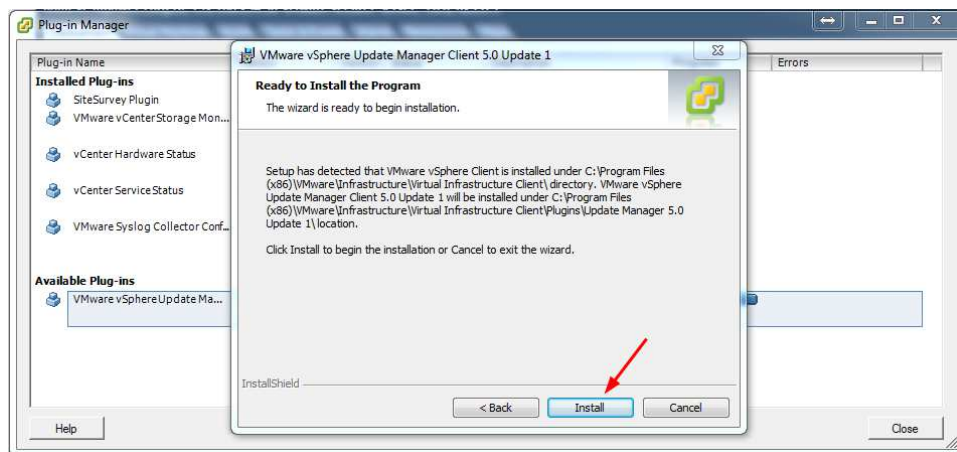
Plug-in Manager

Plug-in Name
Errors

Installed Plug-ins
SiteSurvey Plugin
VMware vCenterStorage Mon...
vCenter Hardware Status
vCenter Service Status
VMware Syslog Collector Conf...

Available Plug-ins
VMware vSphereUpdate Ma...

VMware vSphere Update Manager Client 5.0 Update 1

Ready to Install the Program
The wizard is ready to begin installation.

Setup has detected that VMware vSphere Client is installed under C:\Program Files (x86)\VMware\Infrastructure\Virtual Infrastructure Client\ directory. VMware vSphere Update Manager Client 5.0 Update 1 will be installed under C:\Program Files (x86)\VMware\Infrastructure\Virtual Infrastructure Client\Plugins\Update Manager 5.0 Update 1\ location.

Click Install to begin the installation or Cancel to exit the wizard.

InstallShield
< Back
Install
Cancel

Help
Close